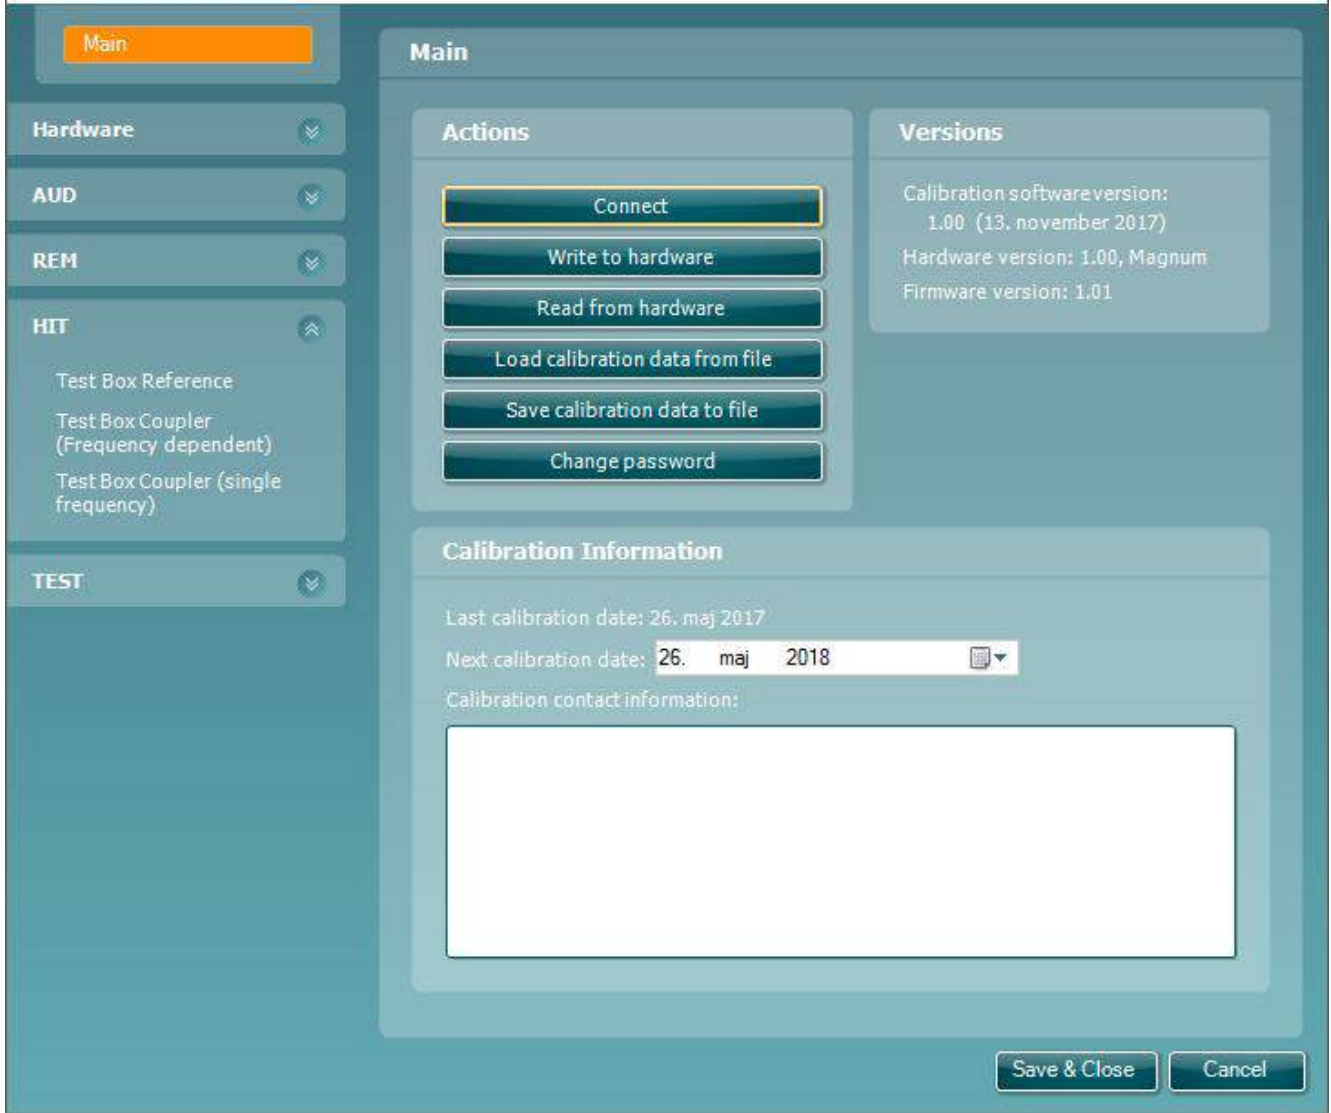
Main

Hardware

AUD

REM

HIT

Test Box Reference

Test Box Coupler (Frequency dependent)

Test Box Coupler (single frequency)

TEST

Main

Actions

Connect

Write to hardware

Read from hardware

Load calibration data from file

Save calibration data to file

Change password

Versions

Calibration software version: 1.00 (13. november 2017)

Hardware version: 1.00, Magnum

Firmware version: 1.01

Calibration Information

Last calibration date: 26. maj 2017

Next calibration date: 26. maj 2018

Calibration contact information:

Save & Close

Cancel